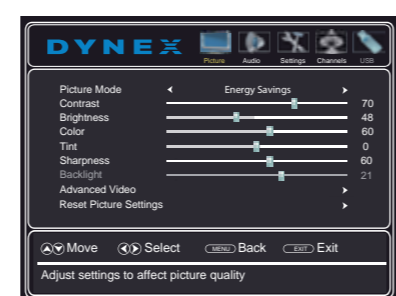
DYNEX

Picture Audio Settings Channels USB

Picture Mode ◂ Energy Savings ▸
Contrast 70
Brightness 48
Color 60
Tint 0
Sharpness 60
Backlight 21
Advanced Video ▸
Reset Picture Settings ▸

Move Select MENU Back EXIT Exit

Adjust settings to affect picture quality